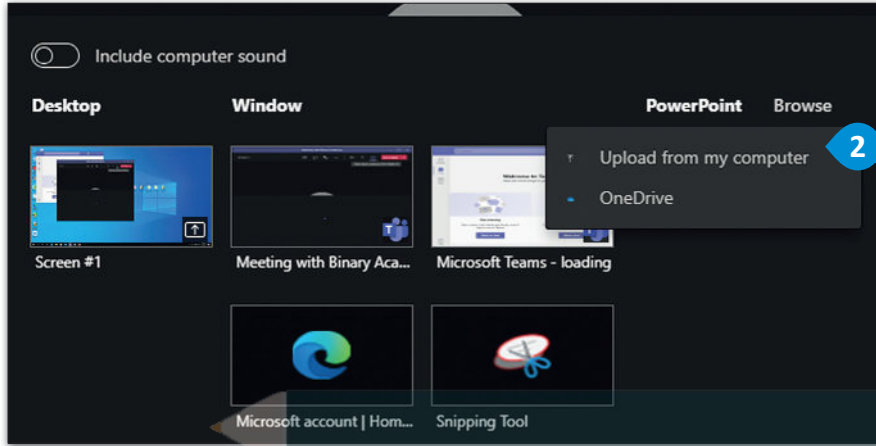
Include computer sound

Desktop

Window

PowerPoint

Browse

Upload from my computer

OneDrive

2

Screen #1

Meeting with Binary Aca...

Microsoft Teams - loading

Microsoft account | Hom...

Snipping Tool